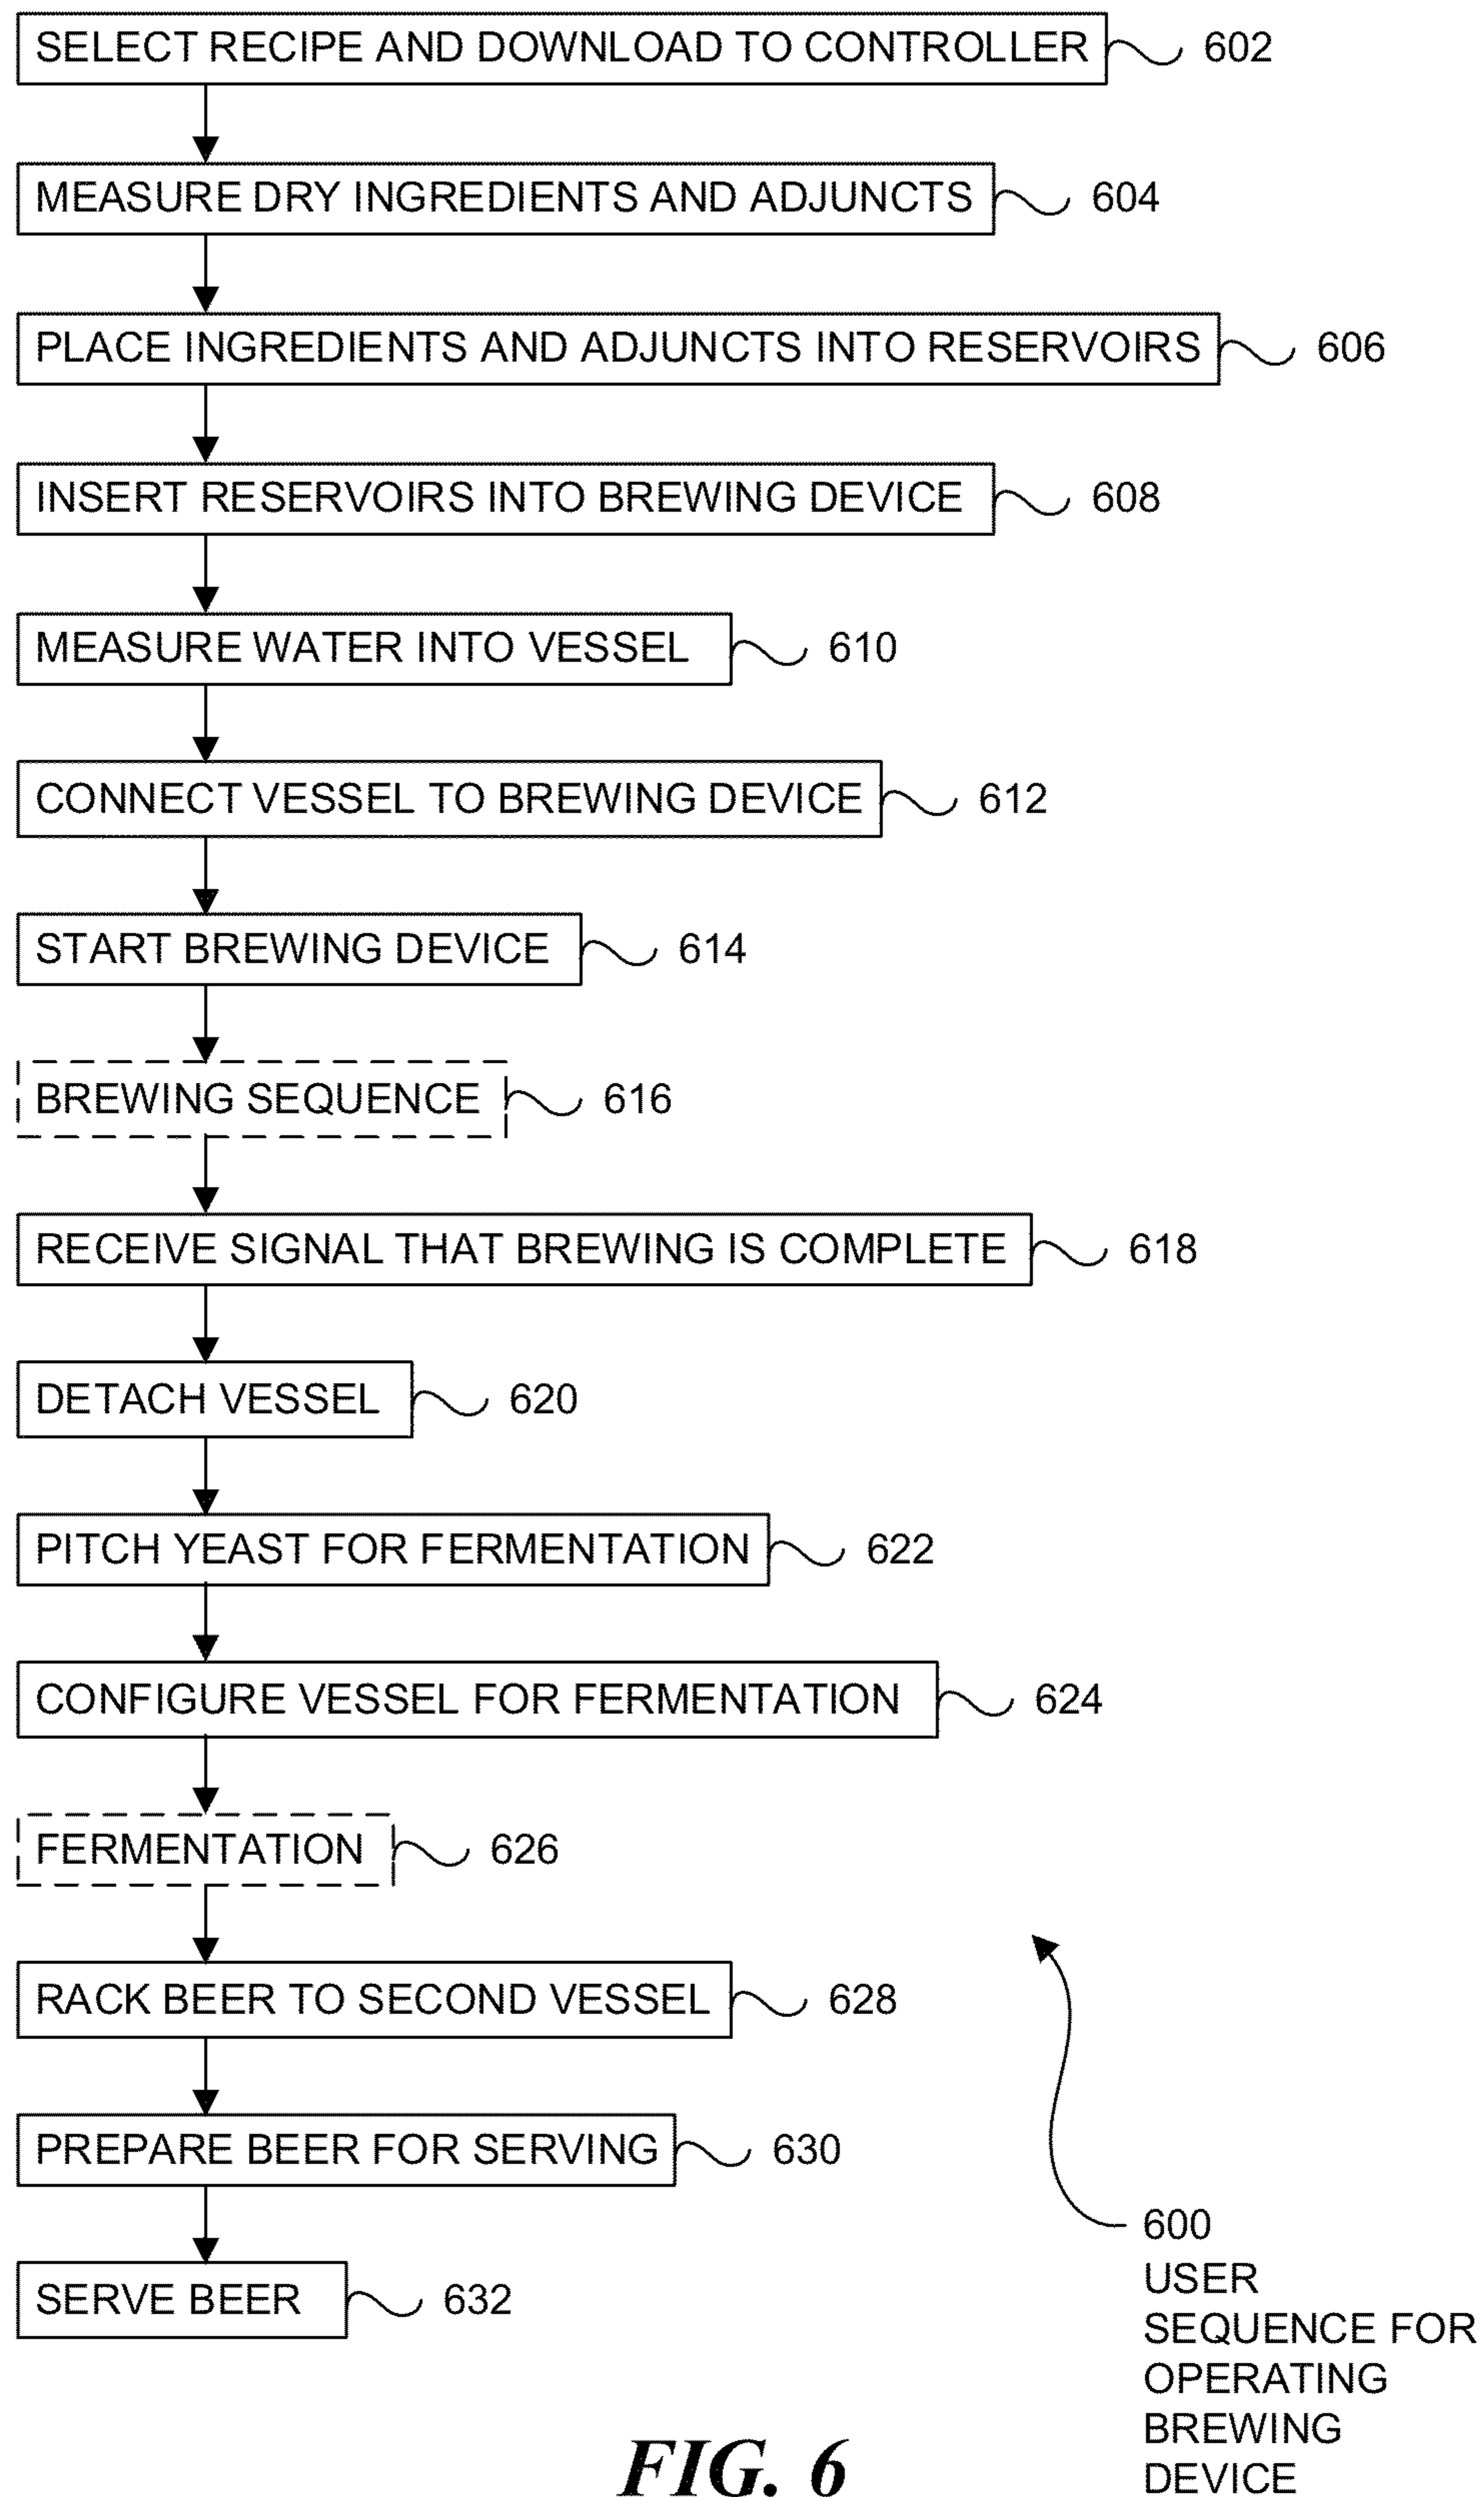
SELECT RECIPE AND DOWNLOAD TO CONTROLLER 602

MEASURE DRY INGREDIENTS AND ADJUNCTS 604

PLACE INGREDIENTS AND ADJUNCTS INTO RESERVOIRS 606

INSERT RESERVOIRS INTO BREWING DEVICE 608

MEASURE WATER INTO VESSEL 610

CONNECT VESSEL TO BREWING DEVICE 612

START BREWING DEVICE 614

BREWING SEQUENCE 616

RECEIVE SIGNAL THAT BREWING IS COMPLETE 618

DETACH VESSEL 620

PITCH YEAST FOR FERMENTATION 622

CONFIGURE VESSEL FOR FERMENTATION 624

FERMENTATION 626

RACK BEER TO SECOND VESSEL 628

PREPARE BEER FOR SERVING 630

SERVE BEER 632

600
USER SEQUENCE FOR OPERATING BREWING DEVICE

FIG. 6